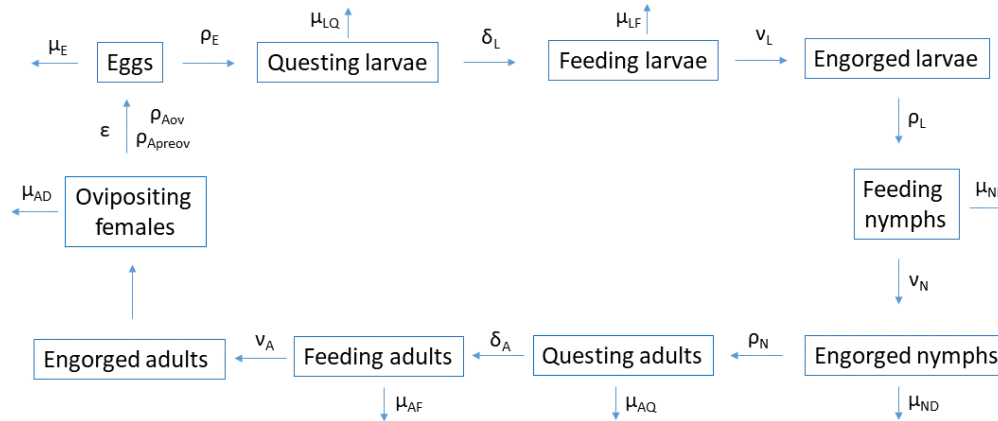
$\mu_E$ Eggs $\rho_E$ Questing larvae $\mu_{LQ}$ $\delta_L$ Feeding larvae $\mu_{LF}$ $\nu_L$ Engorged larvae

$\varepsilon$ $\rho_{Aov}$ $\rho_{Apreov}$

$\rho_L$

$\mu_{AD}$ Ovipositing females

Feeding nymphs $\mu_{N}$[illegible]

$\nu_N$

Engorged adults $\nu_A$ Feeding adults $\delta_A$ Questing adults $\rho_N$ Engorged nymphs

$\mu_{AF}$ $\mu_{AQ}$ $\mu_{ND}$